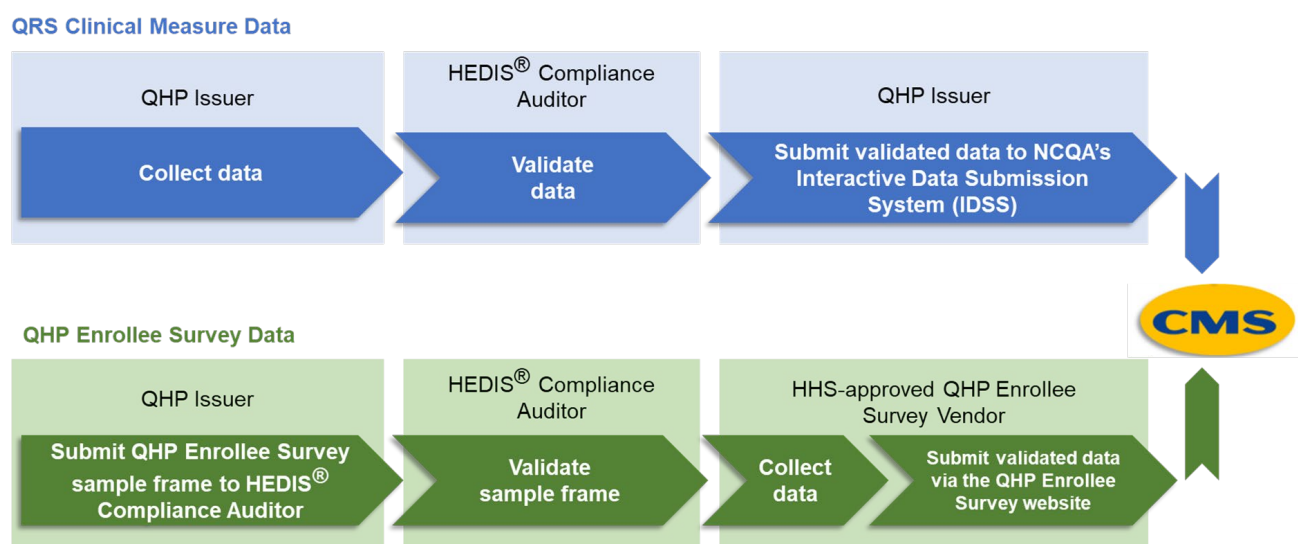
QRS Clinical Measure Data

QHP Issuer

Collect data

HEDIS® Compliance Auditor

Validate data

QHP Issuer

Submit validated data to NCQA's Interactive Data Submission System (IDSS)

CMS

QHP Enrollee Survey Data

QHP Issuer

Submit QHP Enrollee Survey sample frame to HEDIS® Compliance Auditor

HEDIS® Compliance Auditor

Validate sample frame

HHS-approved QHP Enrollee Survey Vendor

Collect data

Submit validated data via the QHP Enrollee Survey website